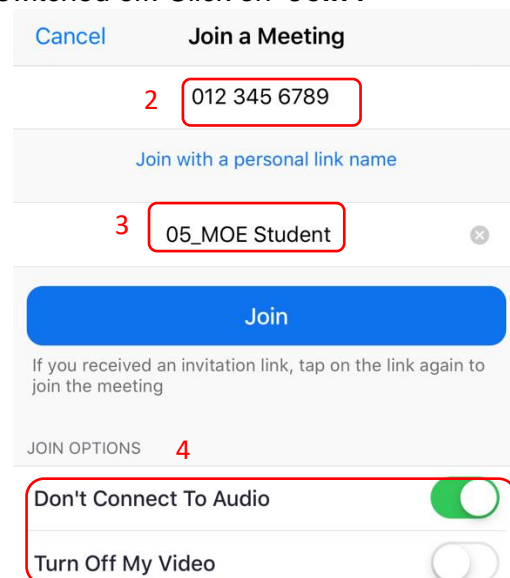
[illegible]

Cancel Join a Meeting

2 012 345 6789

Join with a personal link name

3 05_MOE Student

Join

If you received an invitation link, tap on the link again to join the meeting

JOIN OPTIONS 4

Don't Connect To Audio

Turn Off My Video